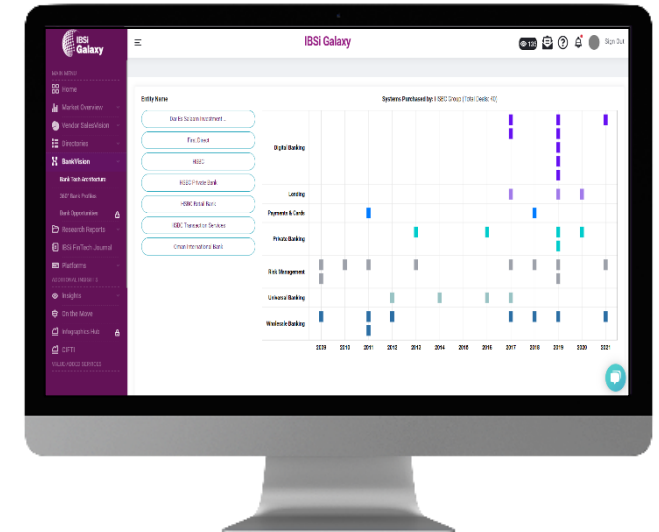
IBSi Galaxy

MAIN MENU

Home

Market Overview

Vendor SalesVision

Directories

BankVision

Bank Tech Architecture

360° Bank Profiles

Bank Opportunities

Research Reports

IBSi FinTech Journal

Platforms

Insights

On the Move

Infographics Hub

CFTI

IBSi Galaxy

Sign Out

Entity Name

Dorfes Salsas Investment...

First Direct

HSBC

HSBC Private Bank

HSBC Retail Bank

HSBC Transaction Services

Oman International Bank

Systems Purchased by: HSBC Group (Total Deals: 45)

Digital Banking

Lending

Payments & Cards

Private Banking

Risk Management

Universal Banking

Wholesale Banking

2009 2010 2011 2012 2013 2014 2015 2016 2017 2018 2019 2020 2021